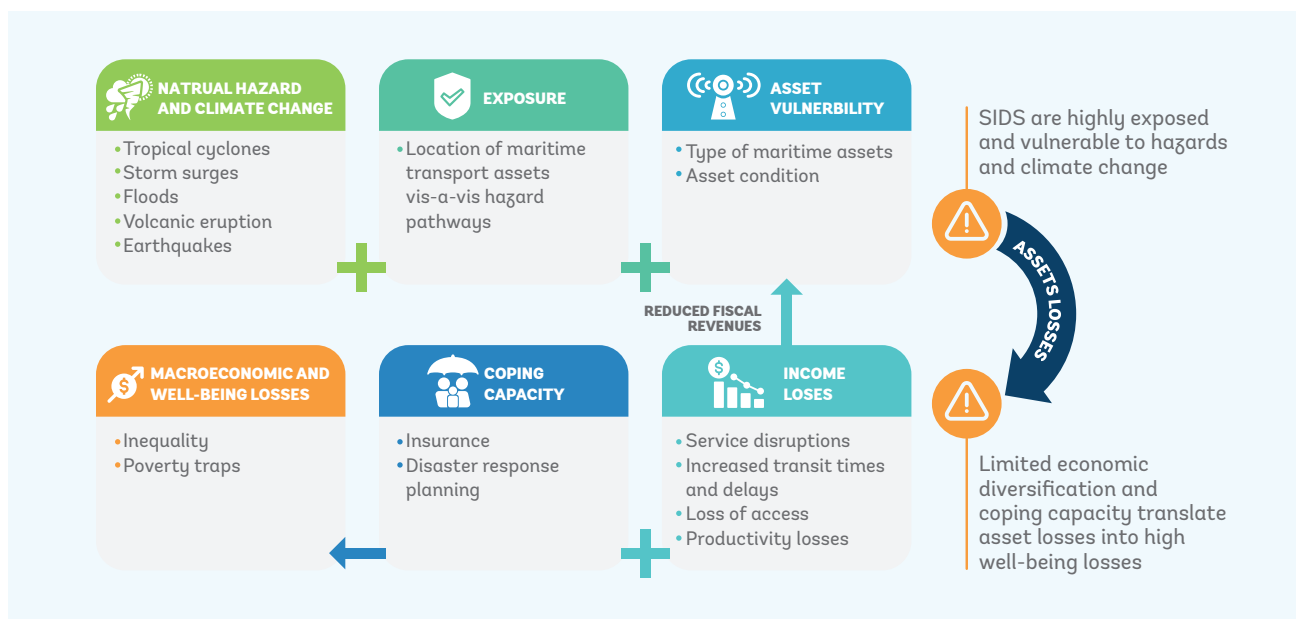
NATRUAL HAZARD AND CLIMATE CHANGE

• Tropical cyclones
• Storm surges
• Floods
• Volcanic eruption
• Earthquakes

EXPOSURE

• Location of maritime transport assets vis-a-vis hazard pathways

ASSET VULNERBILITY

• Type of maritime assets
• Asset condition

SIDS are highly exposed and vulnerable to hazards and climate change

ASSETS LOSSES

REDUCED FISCAL REVENUES

MACROECONOMIC AND WELL-BEING LOSSES

• Inequality
• Poverty traps

COPING CAPACITY

• Insurance
• Disaster response planning

INCOME LOSES

• Service disruptions
• Increased transit times and delays
• Loss of access
• Productivity losses

Limited economic diversification and coping capacity translate asset losses into high well-being losses